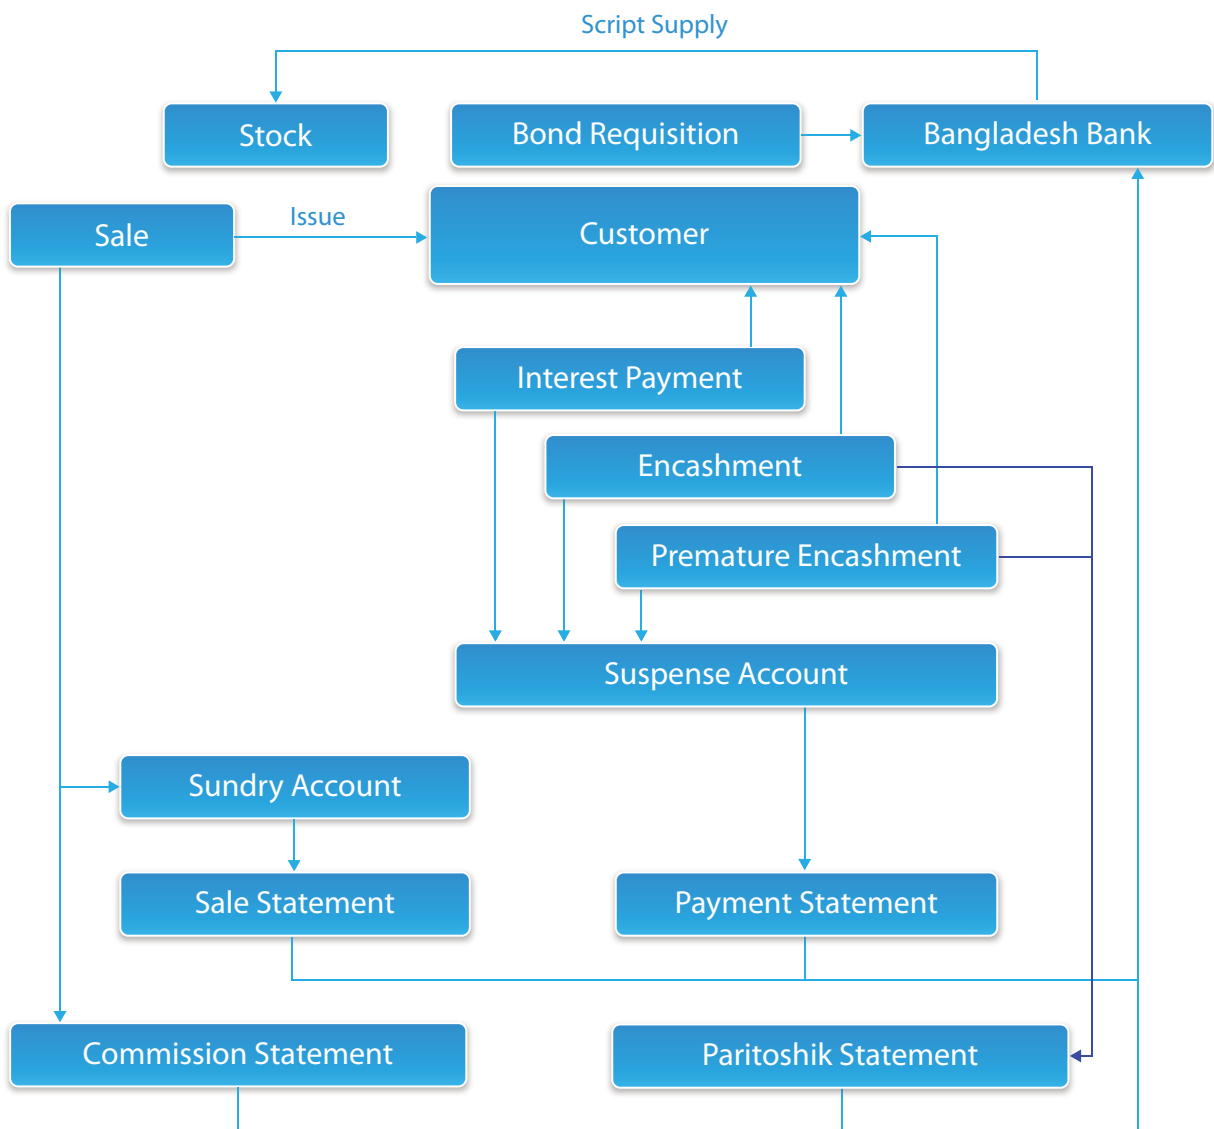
Script Supply

Stock

Bond Requisition

Bangladesh Bank

Sale

Issue

Customer

Interest Payment

Encashment

Premature Encashment

Suspense Account

Sundry Account

Sale Statement

Payment Statement

Commission Statement

Paritoshik Statement